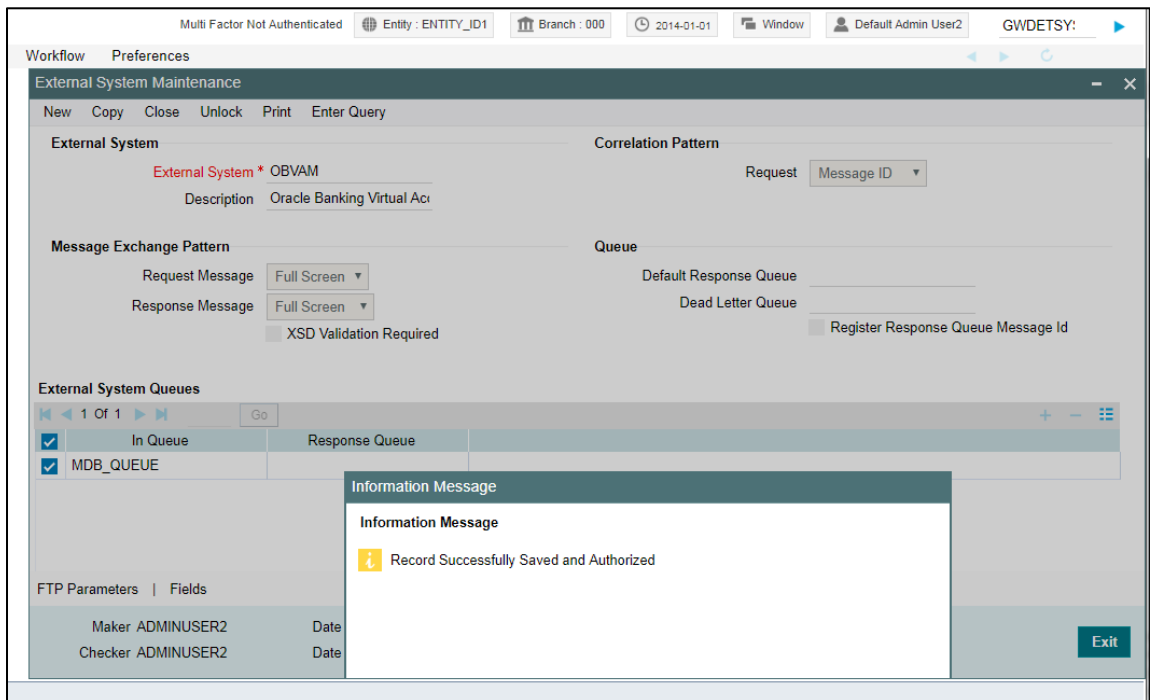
Multi Factor Not Authenticated  Entity : ENTITY_ID1  Branch : 000  2014-01-01  Window  Default Admin User2  GWDETSY:

Workflow  Preferences

External System Maintenance

New  Copy  Close  Unlock  Print  Enter Query

External System

External System * OBVAM

Description  Oracle Banking Virtual Acc

Correlation Pattern

Request  Message ID

Message Exchange Pattern

Request Message  Full Screen

Response Message  Full Screen

XSD Validation Required

Queue

Default Response Queue

Dead Letter Queue

Register Response Queue Message Id

External System Queues

1 Of 1  Go

| | In Queue | Response Queue |
|---|---|---|
| ✓ | MDB_QUEUE | |

Information Message

Information Message

Record Successfully Saved and Authorized

FTP Parameters | Fields

Maker ADMINUSER2  Date

Checker ADMINUSER2  Date

Exit